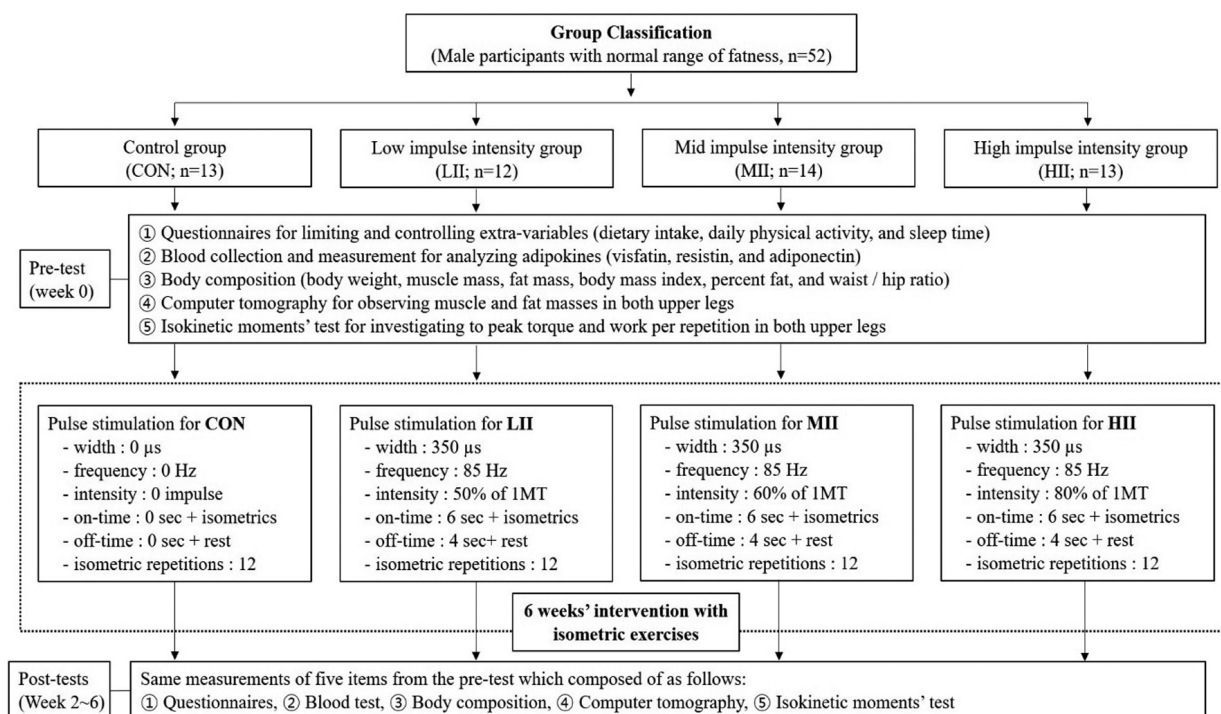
**Group Classification**
(Male participants with normal range of fatness, n=52)

Control group
(CON; n=13)

Low impulse intensity group
(LII; n=12)

Mid impulse intensity group
(MII; n=14)

High impulse intensity group
(HII; n=13)

Pre-test
(week 0)

① Questionnaires for limiting and controlling extra-variables (dietary intake, daily physical activity, and sleep time)
② Blood collection and measurement for analyzing adipokines (visfatin, resistin, and adiponectin)
③ Body composition (body weight, muscle mass, fat mass, body mass index, percent fat, and waist / hip ratio)
④ Computer tomography for observing muscle and fat masses in both upper legs
⑤ Isokinetic moments' test for investigating to peak torque and work per repetition in both upper legs

Pulse stimulation for **CON**
- width : 0 μs
- frequency : 0 Hz
- intensity : 0 impulse
- on-time : 0 sec + isometrics
- off-time : 0 sec + rest
- isometric repetitions : 12

Pulse stimulation for **LII**
- width : 350 μs
- frequency : 85 Hz
- intensity : 50% of 1MT
- on-time : 6 sec + isometrics
- off-time : 4 sec+ rest
- isometric repetitions : 12

Pulse stimulation for **MII**
- width : 350 μs
- frequency : 85 Hz
- intensity : 60% of 1MT
- on-time : 6 sec + isometrics
- off-time : 4 sec + rest
- isometric repetitions : 12

Pulse stimulation for **HII**
- width : 350 μs
- frequency : 85 Hz
- intensity : 80% of 1MT
- on-time : 6 sec + isometrics
- off-time : 4 sec + rest
- isometric repetitions : 12

**6 weeks' intervention with isometric exercises**

Post-tests
(Week 2~6)

Same measurements of five items from the pre-test which composed of as follows:
① Questionnaires, ② Blood test, ③ Body composition, ④ Computer tomography, ⑤ Isokinetic moments' test